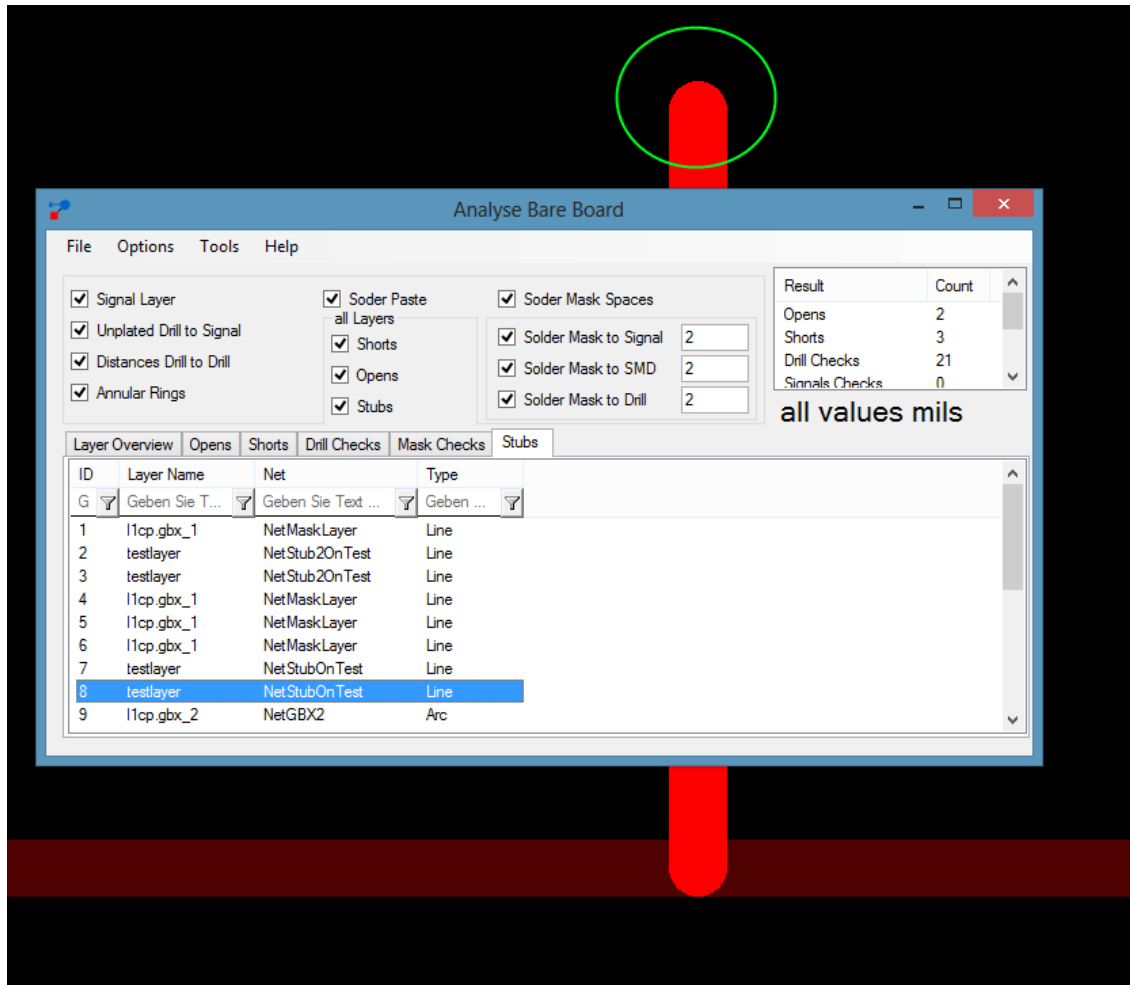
Analyse Bare Board

File Options Tools Help

Signal Layer
Unplated Drill to Signal
Distances Drill to Drill
Annular Rings

Soder Paste
all Layers
Shorts
Opens
Stubs

Soder Mask Spaces
Solder Mask to Signal 2
Solder Mask to SMD 2
Solder Mask to Drill 2

| Result | Count |
|---|---|
| Opens | 2 |
| Shorts | 3 |
| Drill Checks | 21 |
| Signals Checks | 0 |

all values mils

Layer Overview | Opens | Shorts | Drill Checks | Mask Checks | Stubs

| ID | Layer Name | Net | Type |
|---|---|---|---|
| G | Geben Sie T... | Geben Sie Text ... | Geben ... |
| 1 | l1cp.gbx_1 | NetMaskLayer | Line |
| 2 | testlayer | NetStub2OnTest | Line |
| 3 | testlayer | NetStub2OnTest | Line |
| 4 | l1cp.gbx_1 | NetMaskLayer | Line |
| 5 | l1cp.gbx_1 | NetMaskLayer | Line |
| 6 | l1cp.gbx_1 | NetMaskLayer | Line |
| 7 | testlayer | NetStubOnTest | Line |
| 8 | testlayer | NetStubOnTest | Line |
| 9 | l1cp.gbx_2 | NetGBX2 | Arc |